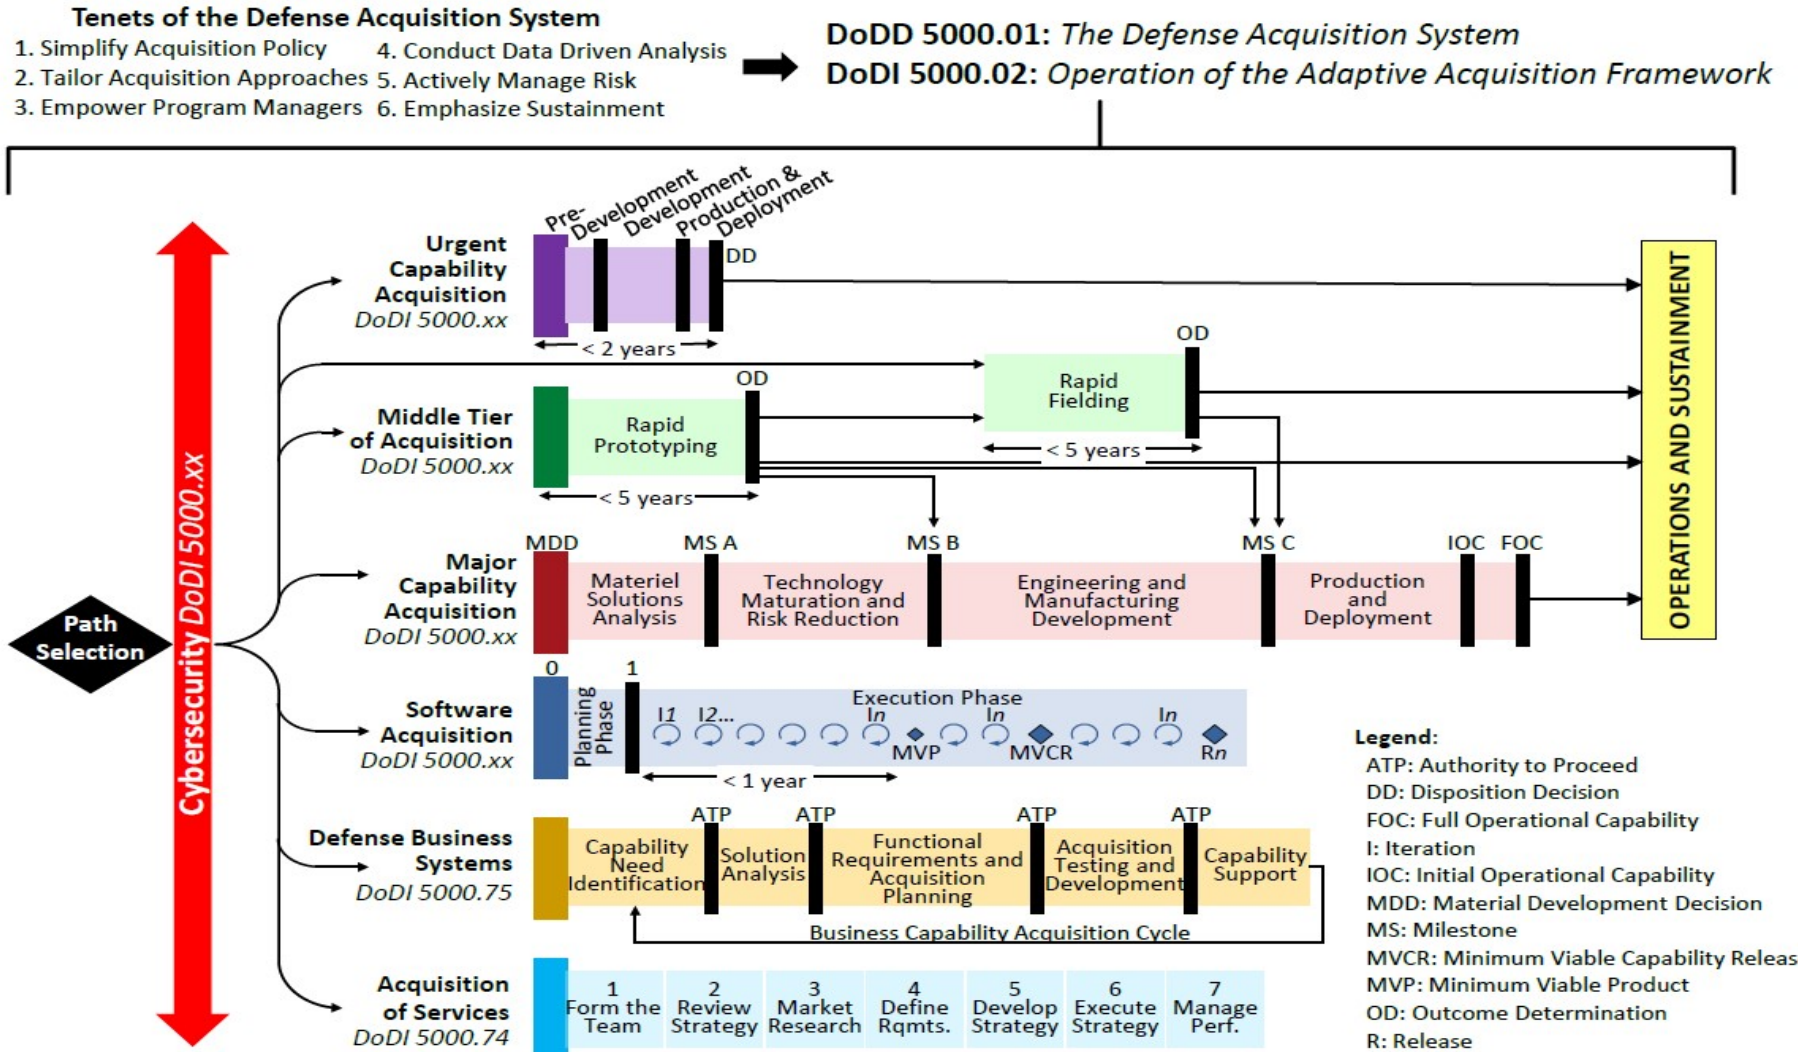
Tenets of the Defense Acquisition System
1. Simplify Acquisition Policy
2. Tailor Acquisition Approaches
3. Empower Program Managers
4. Conduct Data Driven Analysis
5. Actively Manage Risk
6. Emphasize Sustainment

DoDD 5000.01: The Defense Acquisition System
DoDI 5000.02: Operation of the Adaptive Acquisition Framework

Cybersecurity DoDI 5000.xx

Path Selection

Urgent Capability Acquisition DoDI 5000.xx
Pre-Development
Development
Production & Deployment
DD
< 2 years

Middle Tier of Acquisition DoDI 5000.xx
Rapid Prototyping
OD
< 5 years
Rapid Fielding
OD
< 5 years

Major Capability Acquisition DoDI 5000.xx
MDD
MS A
MS B
MS C
IOC
FOC
Materiel Solutions Analysis
Technology Maturation and Risk Reduction
Engineering and Manufacturing Development
Production and Deployment

Software Acquisition DoDI 5000.xx
0
1
Planning Phase
Execution Phase
I1 I2... In In In
MVP
MVCR
Rn
< 1 year

Defense Business Systems DoDI 5000.75
ATP
ATP
ATP
ATP
Capability Need Identification
Solution Analysis
Functional Requirements and Acquisition Planning
Acquisition Testing and Development
Capability Support
Business Capability Acquisition Cycle

Acquisition of Services DoDI 5000.74
1 Form the Team
2 Review Strategy
3 Market Research
4 Define Rqmts.
5 Develop Strategy
6 Execute Strategy
7 Manage Perf.

OPERATIONS AND SUSTAINMENT

Legend:
ATP: Authority to Proceed
DD: Disposition Decision
FOC: Full Operational Capability
I: Iteration
IOC: Initial Operational Capability
MDD: Material Development Decision
MS: Milestone
MVCR: Minimum Viable Capability Releas
MVP: Minimum Viable Product
OD: Outcome Determination
R: Release